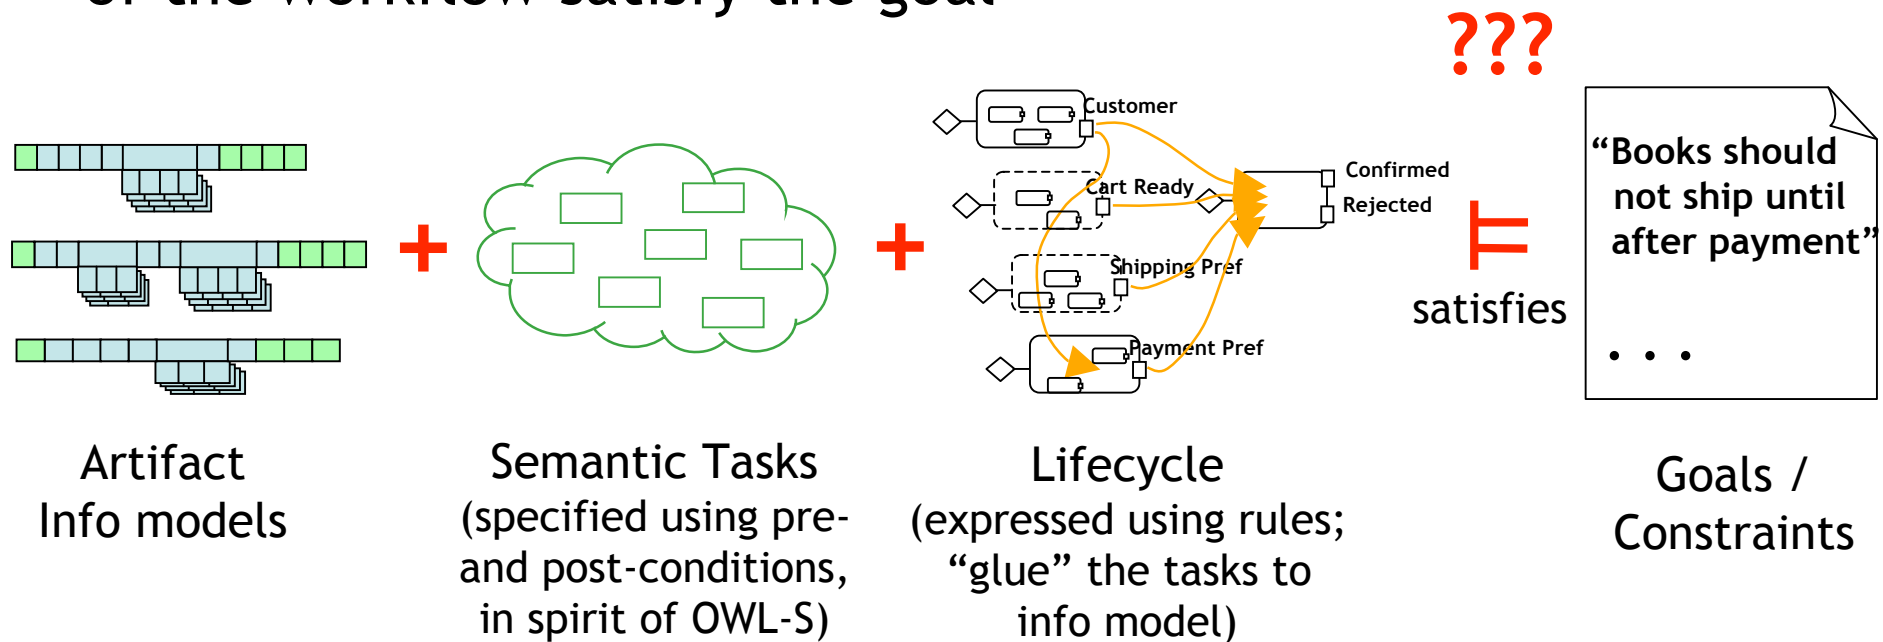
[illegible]

???

+ +

Customer

Cart Ready

Shipping Pref

Payment Pref

Confirmed

Rejected

$\models$

satisfies

"Books should not ship until after payment"

. . .

Artifact Info models

Semantic Tasks (specified using pre- and post-conditions, in spirit of OWL-S)

Lifecycle (expressed using rules; "glue" the tasks to info model)

Goals / Constraints